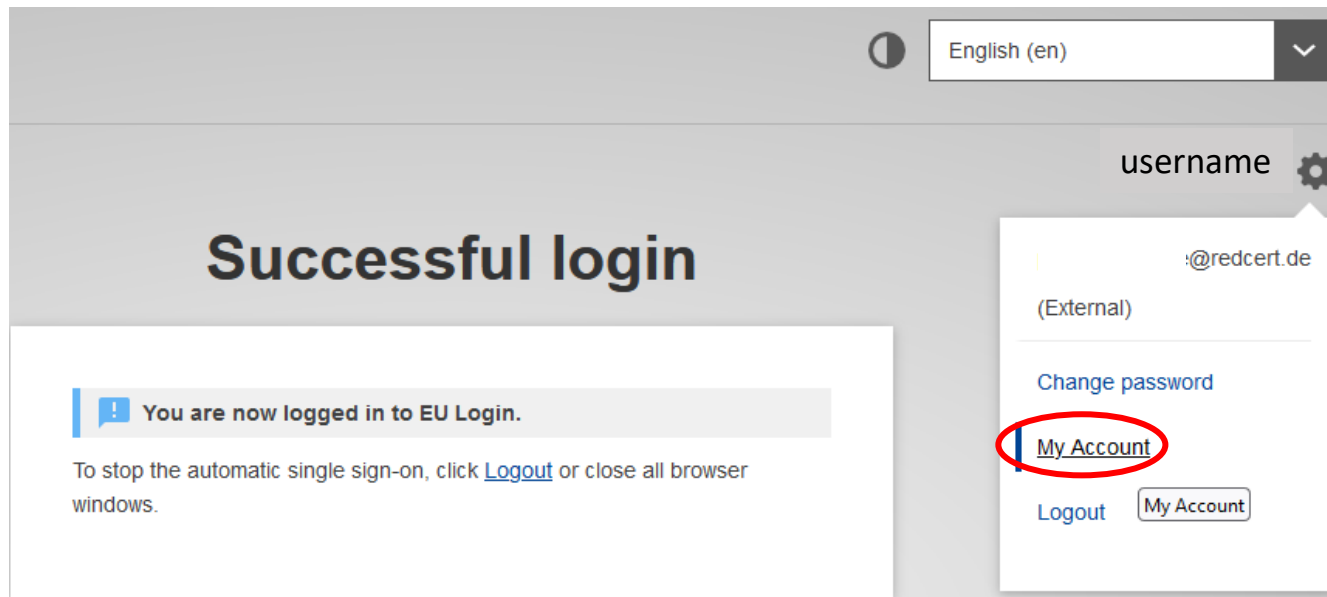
English (en)

username

Successful login

You are now logged in to EU Login.

To stop the automatic single sign-on, click Logout or close all browser windows.

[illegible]@redcert.de

(External)

Change password

My Account

Logout

My Account